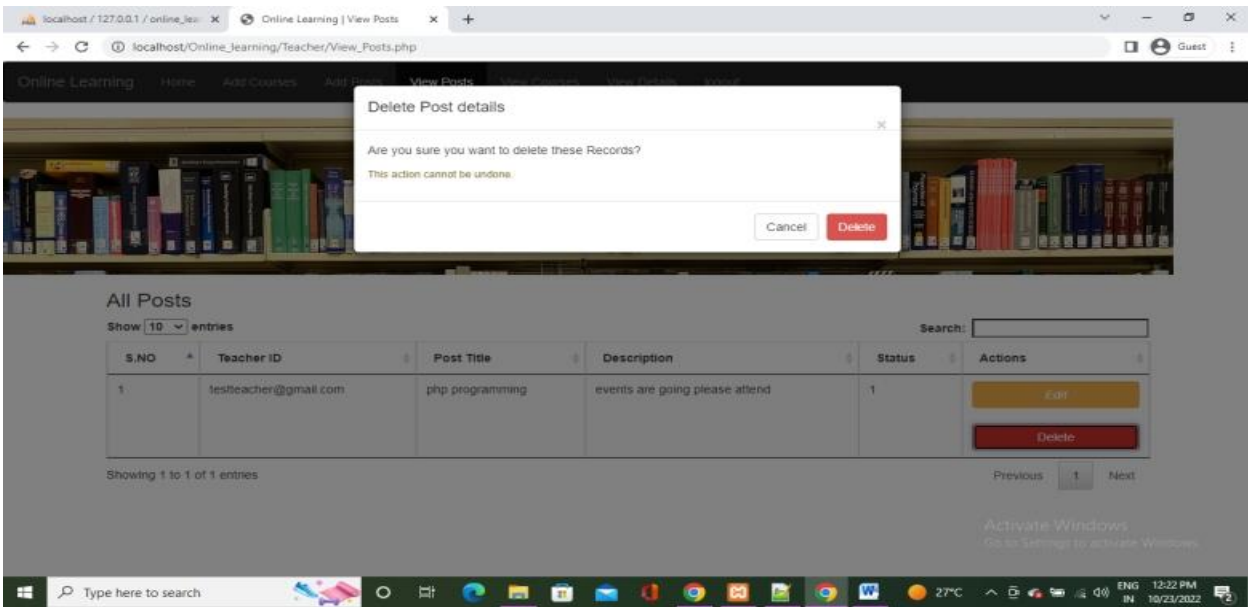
localhost / 127.0.0.1 / online_lea ×
Online Learning | View Posts ×
+
localhost/Online_learning/Teacher/View_Posts.php
Guest

Online Learning Home Add Courses Add Posts View Posts View Courses View Details logout

Delete Post details
×
Are you sure you want to delete these Records?
This action cannot be undone.
Cancel Delete

All Posts
Show 10 entries
Search:

| S.NO | Teacher ID | Post Title | Description | Status | Actions |
|---|---|---|---|---|---|
| 1 | testteacher@gmail.com | php programming | events are going please attend | 1 | Edit Delete |

Showing 1 to 1 of 1 entries
Previous 1 Next

Activate Windows
Go to Settings to activate Windows.

Type here to search
27°C
ENG IN
12:22 PM
10/23/2022